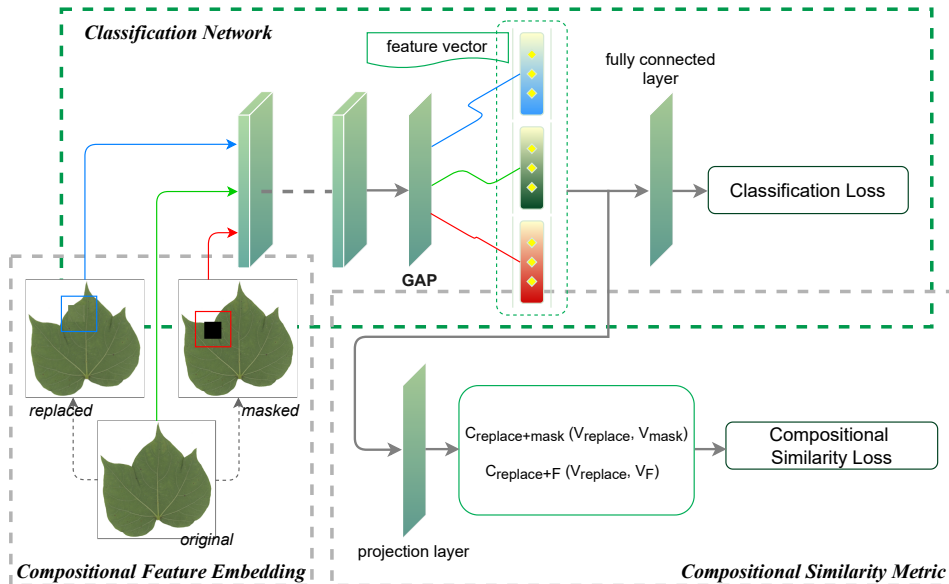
Classification Network

feature vector

fully connected layer

Classification Loss

GAP

replaced

masked

original

$C_{replace+mask}(V_{replace}, V_{mask})$

$C_{replace+F}(V_{replace}, V_{F})$

Compositional Similarity Loss

projection layer

Compositional Feature Embedding

Compositional Similarity Metric